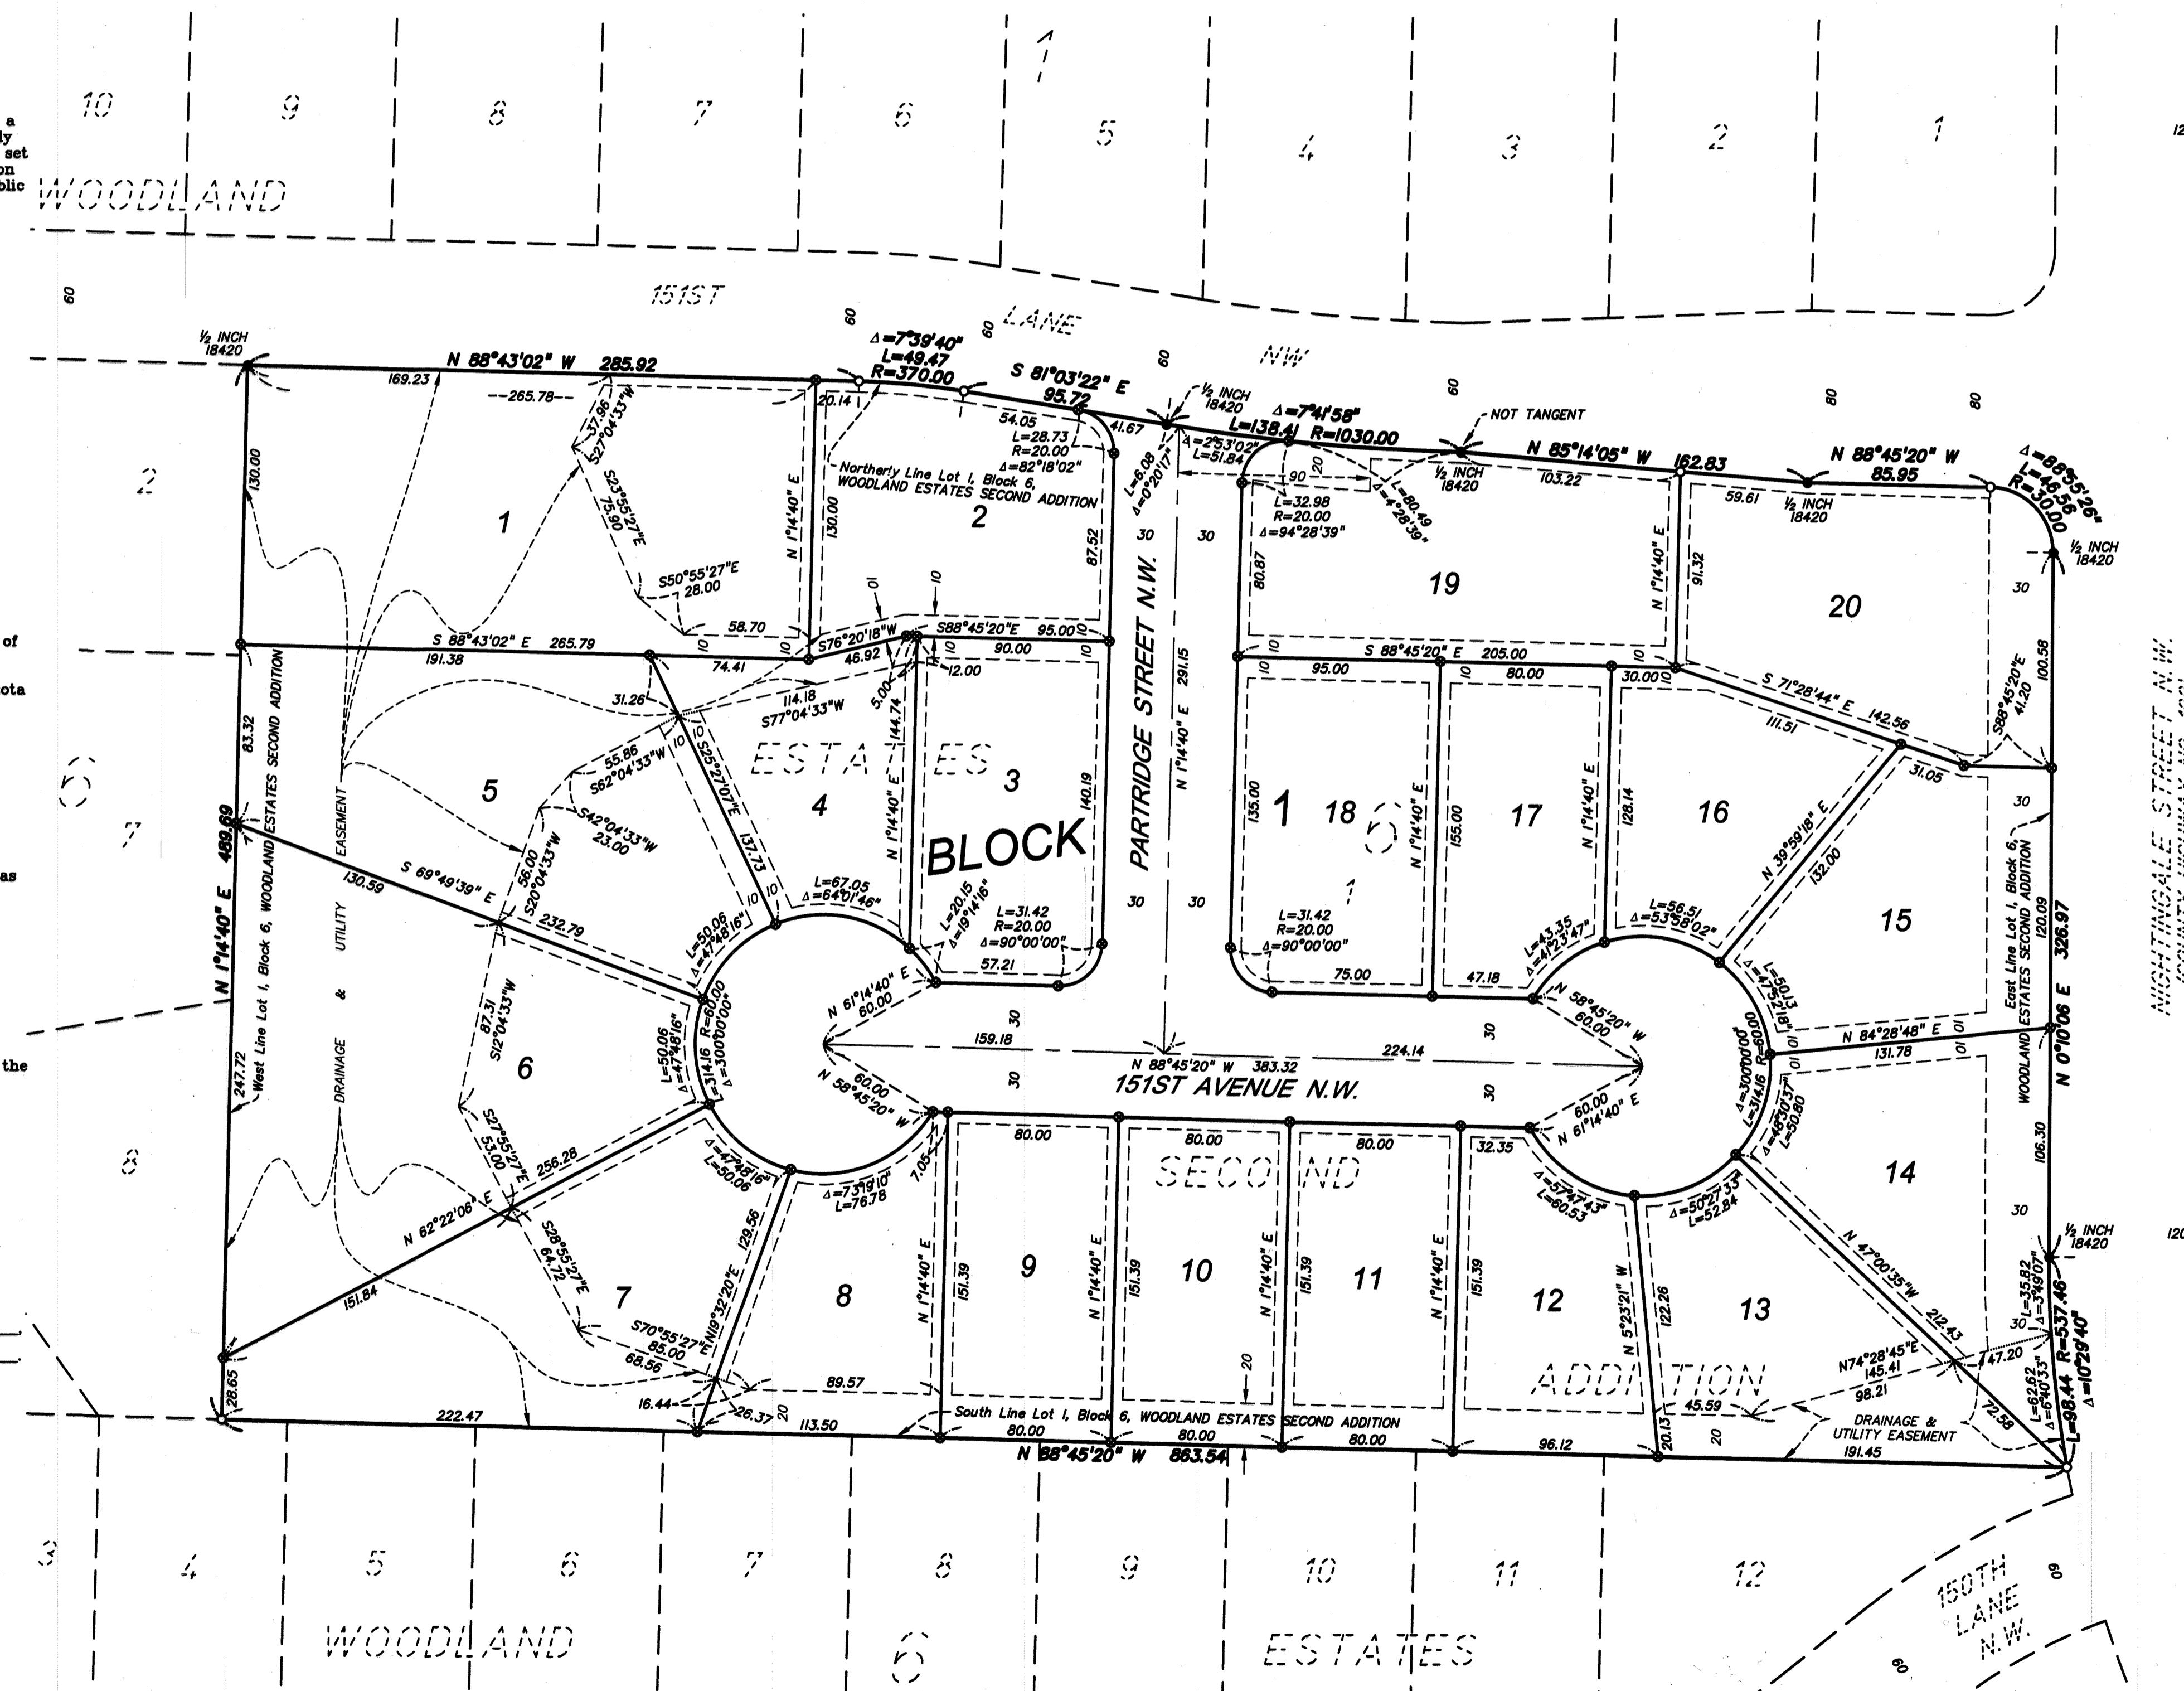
a
ly
set
on
blic

of

ota

as

the

10 9 8 7 6 5 4 3 2 1

1

WOODLAND

60 151ST LANE NW

½ INCH 18420

N 88°43'02" W 285.92

169.23

265.78

Δ=7°39'40"
L=49.47
R=370.00

S 81°03'22" E 95.72

½ INCH 18420

Δ=7°41'58"
L=138.41 R=1030.00

NOT TANGENT

N 85°14'05" W 162.83

N 88°45'20" W 85.95

Δ=88°55'26"
L=46.56
R=30.00

½ INCH 18420

2

130.00

1

37.96
S27°04'33"W

S23°55'27"E 75.90

S50°55'27"E 28.00

58.70

N 1°14'40" E

20.14

130.00

Northerly Line Lot 1, Block 6, WOODLAND ESTATES SECOND ADDITION

54.05
L=28.73
R=20.00
Δ=82°18'02"

41.67

2

87.52

L=6.08
Δ=0°20'17"

Δ=2°53'02"
L=51.84

90

20

L=32.98
R=20.00
Δ=94°28'39"

L=80.49
Δ=4°28'39"

½ INCH 18420

103.22

59.61

½ INCH 18420

19

20

80.87

91.32

N 1°14'40" E

30 30

S 88°43'02" E 265.79

191.38

74.41

S76°20'18"W 46.92

S88°45'20"E 95.00

90.00

12.00

S 88°45'20" E 205.00

95.00

80.00

30.00

S 71°28'44" E 142.56

111.51

S88°45'20"E 41.20

100.58

30

31.26

114.18
S77°04'33"W

5.00

144.74

140.19

PARTRIDGE STREET N.W.

N 1°14'40" E 291.15

135.00

155.00

128.14

31.05

55.86
S62°04'33"W

S55°21'07"E

137.73

5

4

ESTATES

3

BLOCK

1

18

6

17

16

15

N 39°59'18" E

132.00

S42°04'33"W 23.00

56.00
S20°04'33"W

83.32

West Line Lot 1, Block 6, WOODLAND ESTATES SECOND ADDITION

DRAINAGE & UTILITY EASEMENT

S 69°49'39" E 130.59

232.79

L=67.05
Δ=64°01'46"

L=20.15
Δ=19°14'16"

L=31.42
R=20.00
Δ=90°00'00"

57.21

L=31.42
R=20.00
Δ=90°00'00"

75.00

47.18

L=43.35
Δ=41°23'47"

L=56.51
Δ=53°58'02"

L=50.13
Δ=47°52'18"

East Line Lot 1, Block 6, WOODLAND ESTATES SECOND ADDITION

120.09

N 0°10'06" E 326.97

NIGHTINGALE STREET N.W.

7

N 1°14'40" E 489.69

L=50.06
Δ=47°48'16"

R=60.00

87.31
S12°04'33"W

6

L=50.06
Δ=47°48'16"

L=314.16
Δ=300°00'00"

N 61°14'40" E 60.00

N 58°45'20" W 60.00

159.18

N 88°45'20" W 383.32

224.14

151ST AVENUE N.W.

N 58°45'20" W 60.00

N 61°14'40" E 60.00

Δ=300°00'00"
L=314.16 R=60.00

N 84°28'48" E 131.78

Δ=48°30'37"
L=50.80

247.72

8

S27°55'27"E 53.00

256.28

Δ=47°48'16"
L=50.06

Δ=73°19'10"
L=76.78

7.05

80.00

80.00

80.00

32.35

Δ=57°47'43"
L=60.53

Δ=50°27'33"
L=52.84

SECOND

14

106.30

N 62°22'06" E

S28°55'27"E 64.72

129.56

N19°32'20"E

N 1°14'40" E

151.39

9

10

11

12

13

N 5°23'21" W

122.26

N 47°00'35" W 212.43

½ INCH 18420

L=35.82
Δ=3°49'07"

L=537.46
Δ=10°29'40"

151.84

7

S70°55'27"E 85.00

68.56

8

89.57

20

ADDITION

N74°28'45"E 145.41

98.21

47.20

L=62.62
Δ=6°40'33"

L=98.44

72.58

28.65

222.47

16.44

26.37

20

113.50

South Line Lot 1, Block 6, WOODLAND ESTATES SECOND ADDITION

80.00

80.00

80.00

96.12

20.13

45.59

20

DRAINAGE & UTILITY EASEMENT

191.45

N 88°45'20" W 863.54

3 4 5 6 7 8 9 10 11 12

WOODLAND 6 ESTATES

150TH LANE N.W.

60

60

12

120